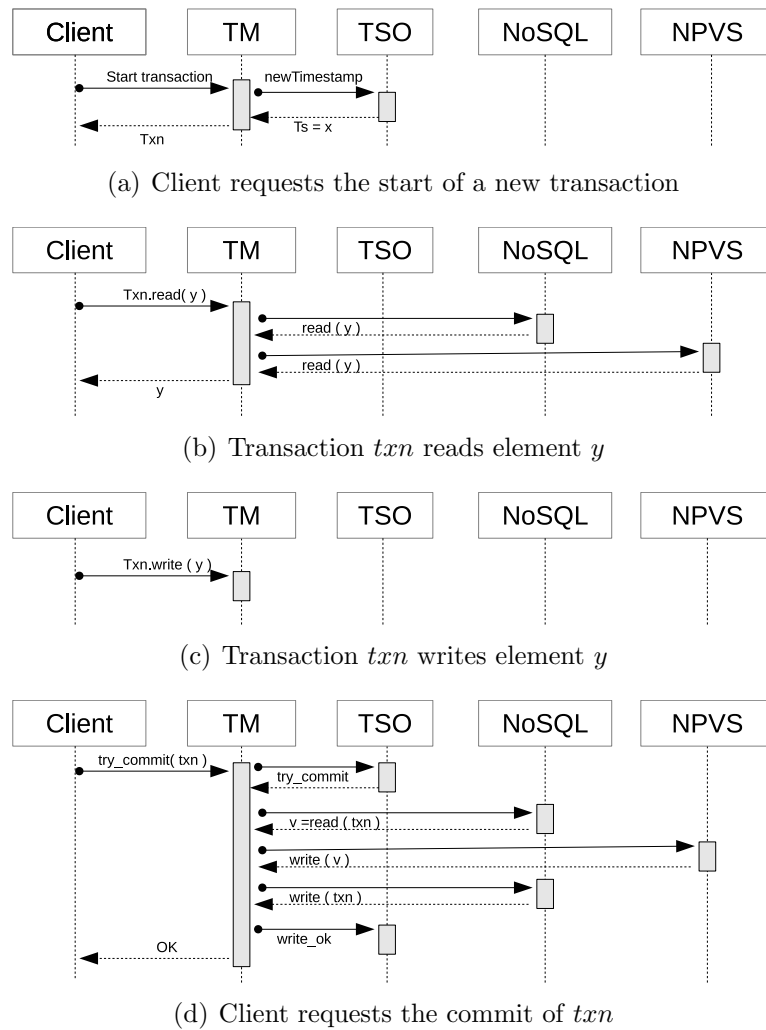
Client TM TSO NoSQL NPVS

Start transaction

newTimestamp

Ts = x

Txn

(a) Client requests the start of a new transaction

Client TM TSO NoSQL NPVS

Txn.read( y )

read ( y )

read ( y )

y

(b) Transaction $txn$ reads element $y$

Client TM TSO NoSQL NPVS

Txn.write ( y )

(c) Transaction $txn$ writes element $y$

Client TM TSO NoSQL NPVS

try_commit( txn )

try_commit

v =read ( txn )

write ( v )

write ( txn )

write_ok

OK

(d) Client requests the commit of $txn$